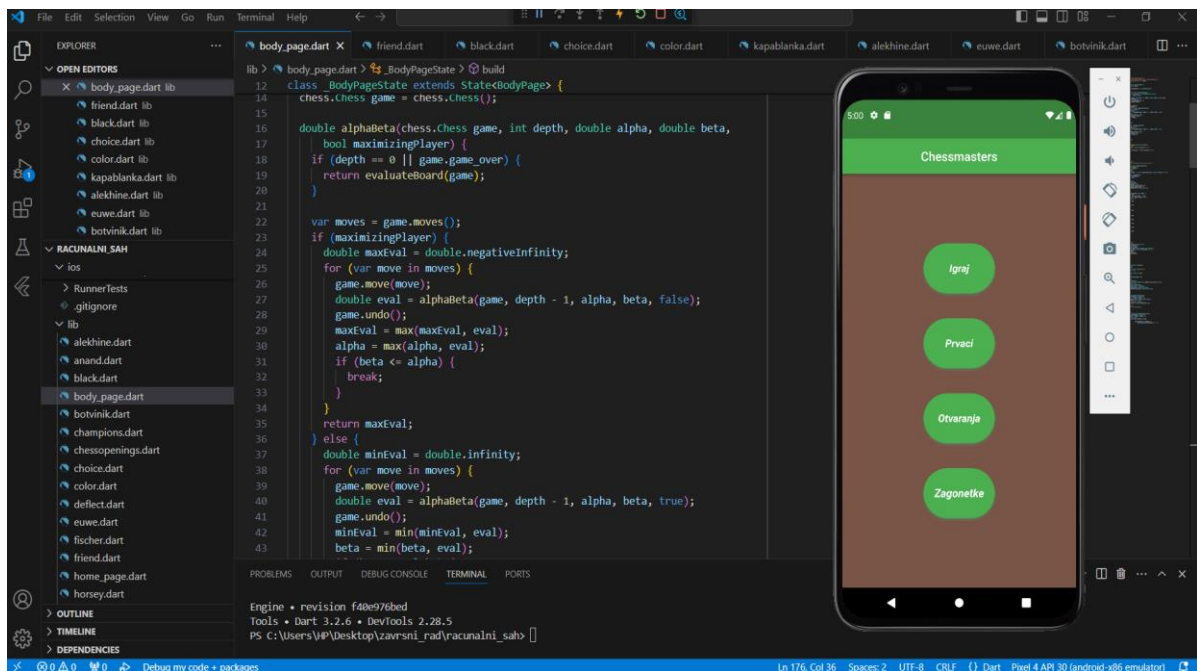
File Edit Selection View Go Run Terminal Help

EXPLORER ...
OPEN EDITORS
× body_page.dart lib
friend.dart lib
black.dart lib
choice.dart lib
color.dart lib
kapablanka.dart lib
alekhine.dart lib
euwe.dart lib
botvinik.dart lib
RACUNALNI_SAH
ios
RunnerTests
.gitignore
lib
alekhine.dart
anand.dart
black.dart
body_page.dart
botvinik.dart
champions.dart
chessopenings.dart
choice.dart
color.dart
deflect.dart
euwe.dart
fischer.dart
friend.dart
home_page.dart
horsey.dart
OUTLINE
TIMELINE
DEPENDENCIES

body_page.dart × friend.dart black.dart choice.dart color.dart kapablanka.dart alekhine.dart euwe.dart botvinik.dart

lib > body_page.dart > _BodyPageState > build

```
12  class _BodyPageState extends State<BodyPage> {
14    chess.Chess game = chess.Chess();
15
16    double alphaBeta(chess.Chess game, int depth, double alpha, double beta,
17        bool maximizingPlayer) {
18      if (depth == 0 || game.game_over) {
19        return evaluateBoard(game);
20      }
21
22      var moves = game.moves();
23      if (maximizingPlayer) {
24        double maxEval = double.negativeInfinity;
25        for (var move in moves) {
26          game.move(move);
27          double eval = alphaBeta(game, depth - 1, alpha, beta, false);
28          game.undo();
29          maxEval = max(maxEval, eval);
30          alpha = max(alpha, eval);
31          if (beta <= alpha) {
32            break;
33          }
34        }
35        return maxEval;
36      } else {
37        double minEval = double.infinity;
38        for (var move in moves) {
39          game.move(move);
40          double eval = alphaBeta(game, depth - 1, alpha, beta, true);
41          game.undo();
42          minEval = min(minEval, eval);
43          beta = min(beta, eval);
```

PROBLEMS OUTPUT DEBUG CONSOLE TERMINAL PORTS

Engine • revision f40e976bed
Tools • Dart 3.2.6 • DevTools 2.28.5
PS C:\Users\HP\Desktop\zavrsni_rad\racunalni_sah>

5:00

Chessmasters

Igraj

Prvaci

Otvaranja

Zagonetke

⊗ 0 ⚠ 0 Debug my code + packages

Ln 176, Col 36 Spaces: 2 UTF-8 CRLF {} Dart Pixel 4 API 30 (android-x86 emulator)